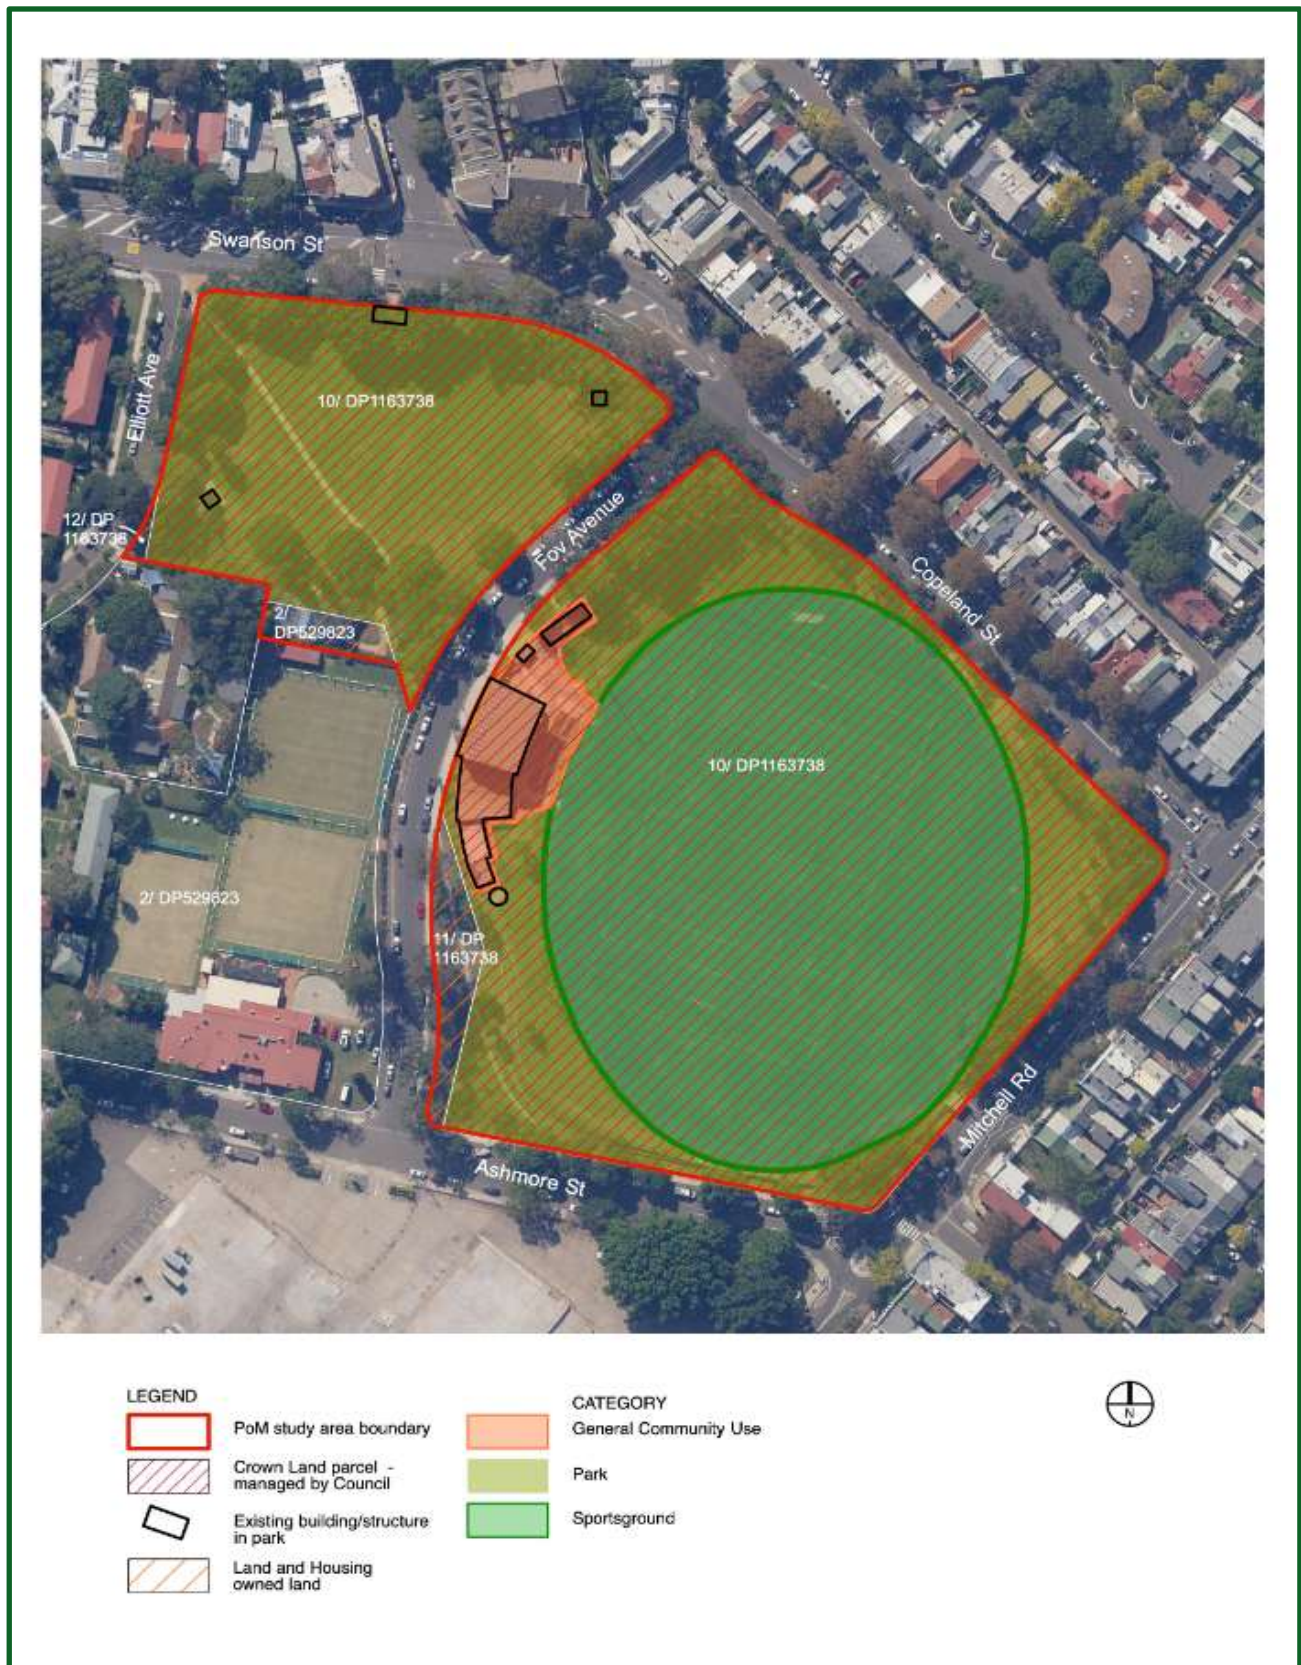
Swanson St

Elliott Ave

10/ DP1163738

12/ DP 1163738

2/ DP529823

Fov Avenue

Copeland St

10/ DP1163738

2/ DP529823

11/ DP 1163738

Mitchell Rd

Ashmore St

LEGEND

PoM study area boundary

Crown Land parcel - managed by Council

Existing building/structure in park

Land and Housing owned land

CATEGORY

General Community Use

Park

Sportsground

N